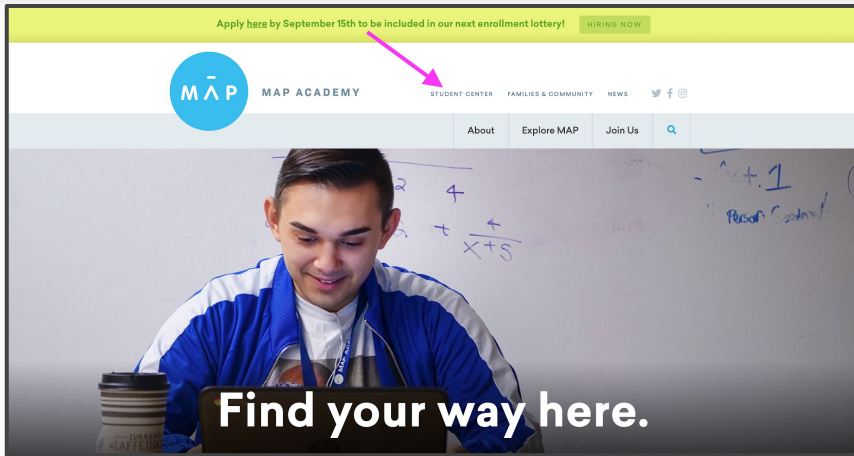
Apply here by September 15th to be included in our next enrollment lottery! HIRING NOW

MĀP

MAP ACADEMY

STUDENT CENTER FAMILIES & COMMUNITY NEWS

About Explore MAP Join Us

2 4

+ $\frac{4}{x+5}$

Act. 1

Person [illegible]

CAFFEINE

Find your way here.